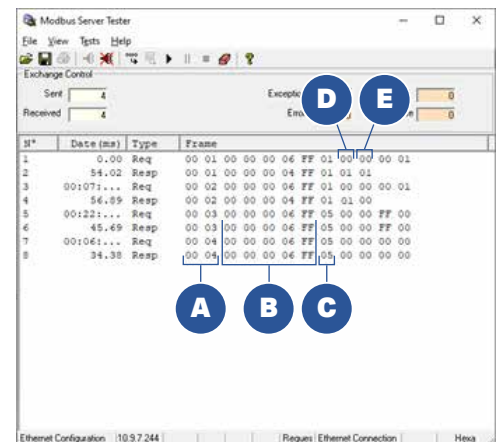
Modbus Server Tester

File View Tests Help

Exchange Control

Sent 4

Received 4

Exceptio

Erro

D

E

0

0

| N° | Date (ms) | Type | Frame |
|---|---|---|---|
| 1 | 0.00 | Req | 00 01 00 00 00 06 FF 01 00 00 00 01 |
| 2 | 54.02 | Resp | 00 01 00 00 00 04 FF 01 01 01 |
| 3 | 00:07:... | Req | 00 02 00 00 00 06 FF 01 00 00 00 01 |
| 4 | 56.89 | Resp | 00 02 00 00 00 04 FF 01 01 00 |
| 5 | 00:22:... | Req | 00 03 00 00 00 06 FF 05 00 00 FF 00 |
| 6 | 45.69 | Resp | 00 03 00 00 00 06 FF 05 00 00 FF 00 |
| 7 | 00:06:... | Req | 00 04 00 00 00 06 FF 05 00 00 00 00 |
| 8 | 34.38 | Resp | 00 04 00 00 00 06 FF 05 00 00 00 00 |

A

B

C

Ethernet Configuration 10.9.7.244 Reques Ethernet Connection Hexa